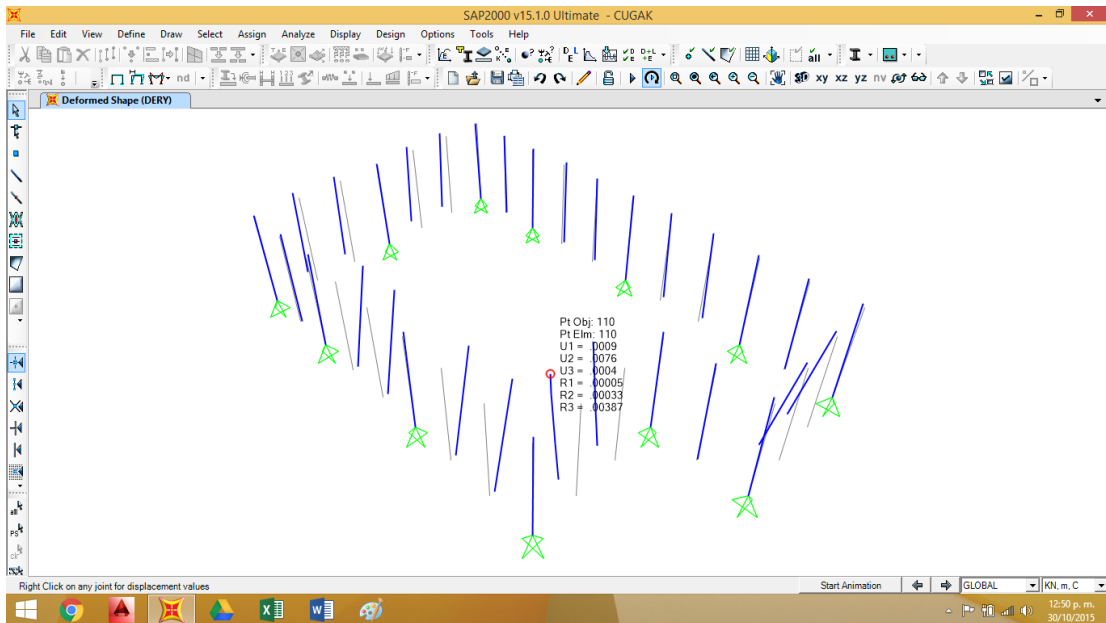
SAP2000 v15.1.0 Ultimate - CUGAK

File Edit View Define Draw Select Assign Analyze Display Design Options Tools Help

nd

3D xy xz yz nv

Deformed Shape (DERY)

Pt Obj: 110
Pt Elm: 110
U1 = .0009
U2 = .0076
U3 = .0004
R1 = .00005
R2 = .00033
R3 = .00387

Right Click on any joint for displacement values

Start Animation

GLOBAL

KN, m, C

12:50 p. m.
30/10/2015